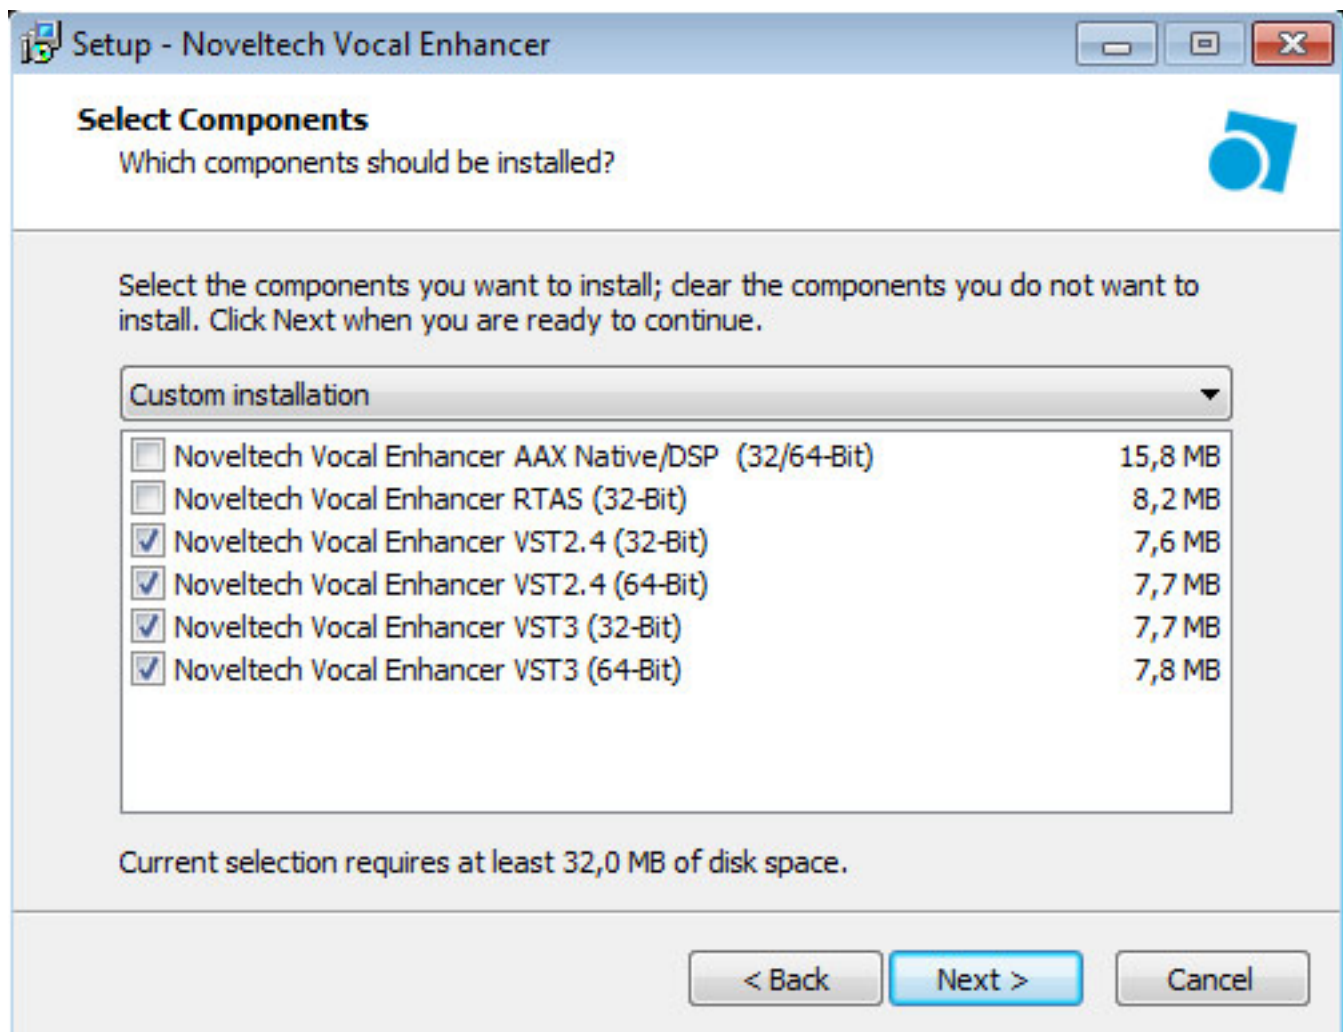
Setup - Noveltech Vocal Enhancer

Select Components
Which components should be installed?

Select the components you want to install; clear the components you do not want to install. Click Next when you are ready to continue.

Custom installation

Noveltech Vocal Enhancer AAX Native/DSP (32/64-Bit) 15,8 MB
Noveltech Vocal Enhancer RTAS (32-Bit) 8,2 MB
Noveltech Vocal Enhancer VST2.4 (32-Bit) 7,6 MB
Noveltech Vocal Enhancer VST2.4 (64-Bit) 7,7 MB
Noveltech Vocal Enhancer VST3 (32-Bit) 7,7 MB
Noveltech Vocal Enhancer VST3 (64-Bit) 7,8 MB

Current selection requires at least 32,0 MB of disk space.

< Back Next > Cancel